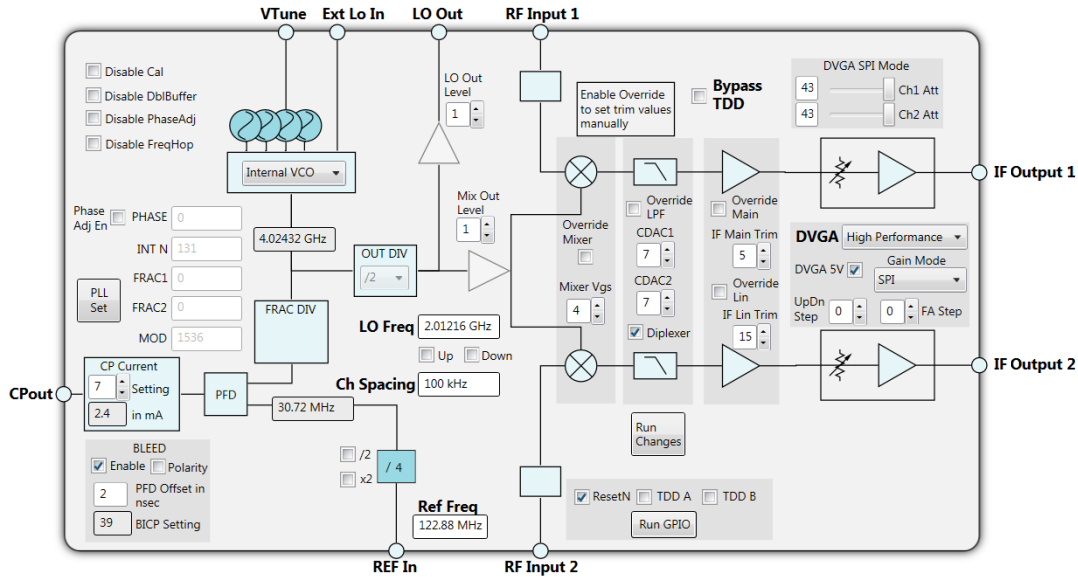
VTune
Ext Lo In
LO Out
RF Input 1

Disable Cal
Disable DblBuffer
Disable PhaseAdj
Disable FreqHop

Internal VCO

LO Out Level
1

Enable Override to set trim values manually

Bypass TDD

DVGA SPI Mode
43 Ch1 Att
43 Ch2 Att

Mix Out Level
1

Override LPF
Override Main

IF Output 1

Phase Adj En
PHASE 0
INT N 131
FRAC1 0
FRAC2 0
MOD 1536

PLL Set

4.02432 GHz

OUT DIV
/2

FRAC DIV

Override Mixer

CDAC1
7

IF Main Trim
5

DVGA High Performance
DVGA 5V
Gain Mode
SPI

Mixer Vgs
4

CDAC2
7

Override Lin

UpDn Step 0
0 FA Step

IF Lin Trim
15

Diplexer

LO Freq 2.01216 GHz
Up
Down

CP Current
7 Setting
2.4 in mA

CPout

PFD

30.72 MHz

Ch Spacing 100 kHz

IF Output 2

Run Changes

BLEED
Enable
Polarity
2 PFD Offset in nsec
39 BICP Setting

/2
x2
/ 4

Ref Freq
122.88 MHz

ResetN
TDD A
TDD B
Run GPIO

REF In
RF Input 2